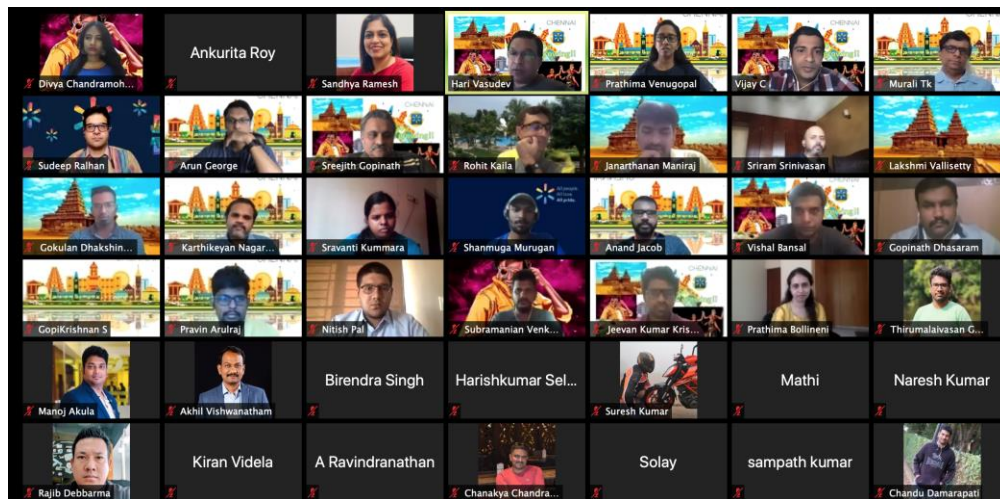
Divya Chandramoh...

Ankurita Roy

Sandhya Ramesh

Hari Vasudev

Prathima Venugopal

Vijay C

Murali Tk

Sudeep Ralhan

Arun George

Sreejith Gopinath

Rohit Kaila

Janarthanan Maniraj

Sriram Srinivasan

Lakshmi Vallisetty

Gokulan Dhakshin...

Karthikeyan Nagar...

Sravanti Kummara

Shanmuga Murugan

Anand Jacob

Vishal Bansal

Gopinath Dhasaram

GopiKrishnan S

Pravin Arulraj

Nitish Pal

Subramanian Venk...

Jeevan Kumar Kris...

Prathima Bollineni

Thirumalaivasan G...

Manoj Akula

Akhil Vishwanatham

Birendra Singh

Harishkumar Sel...

Suresh Kumar

Mathi

Naresh Kumar

Rajib Debbarma

Kiran Videla

A Ravindranathan

Chanakya Chandra...

Solay

sampath kumar

Chandu Damarapati